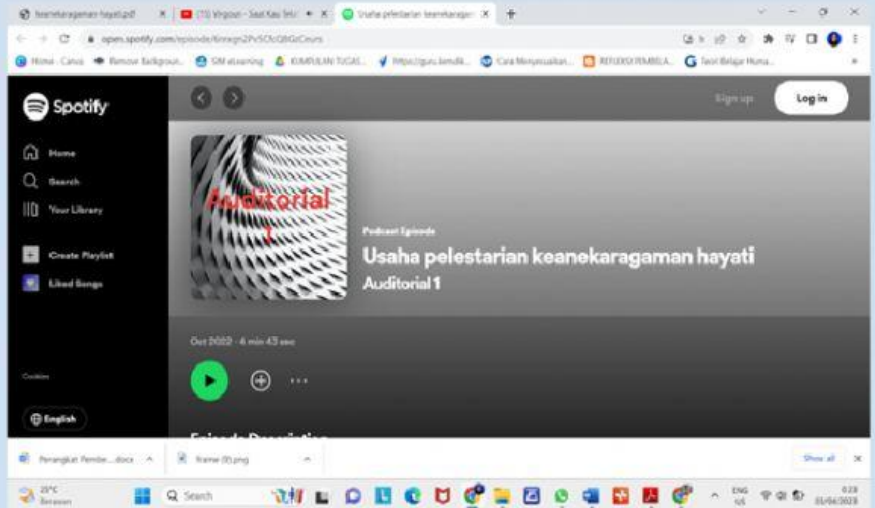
keanekaragaman hayati.pdf
(73) Virgoun - Saat Kau Telah
Usaha pelestarian keanekaragam
open.spotify.com/episode/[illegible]
Home - Canva
Remove Background
SIM elearning
KUMPULAN TUGAS
https://guru.kemdik
Cara Menyesuaikan
REFLEKSI PEMBELA
Teori Belajar Huma

Spotify
Home
Search
Your Library
Create Playlist
Liked Songs
Cookies
English

Sign up
Log in

Auditorial 1
Podcast Episode
Usaha pelestarian keanekaragaman hayati
Auditorial 1
Oct 2022 · 4 min 43 sec
Episode Description

Perangkat Pembe....docx
frame (8).png
Show all

25°C
Berawan
Search
ENG US
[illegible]